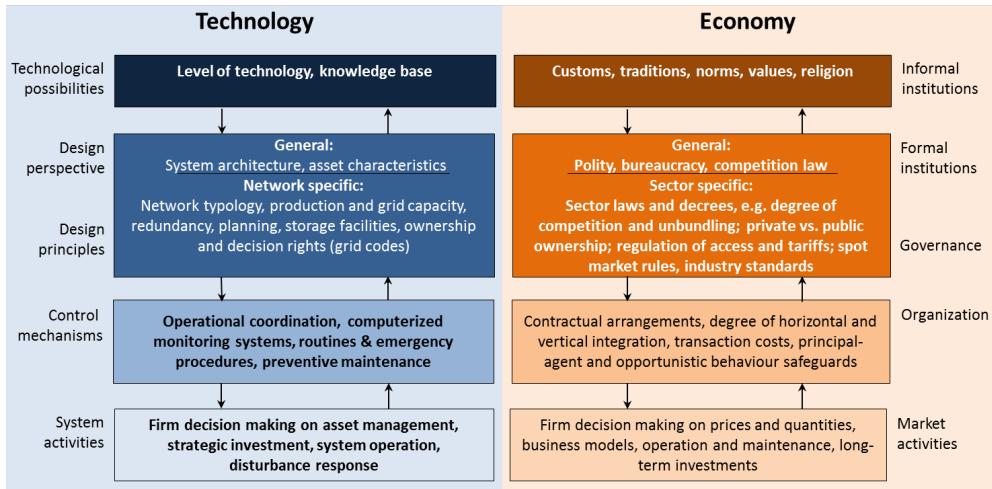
Technology

Economy

Technological possibilities

Level of technology, knowledge base

Customs, traditions, norms, values, religion

Informal institutions

Design perspective

General:
System architecture, asset characteristics
Network specific:
Network typology, production and grid capacity, redundancy, planning, storage facilities, ownership and decision rights (grid codes)

Design principles

General:
Polity, bureaucracy, competition law
Sector specific:
Sector laws and decrees, e.g. degree of competition and unbundling; private vs. public ownership; regulation of access and tariffs; spot market rules, industry standards

Formal institutions

Governance

Control mechanisms

Operational coordination, computerized monitoring systems, routines & emergency procedures, preventive maintenance

Contractual arrangements, degree of horizontal and vertical integration, transaction costs, principal-agent and opportunistic behaviour safeguards

Organization

System activities

Firm decision making on asset management, strategic investment, system operation, disturbance response

Firm decision making on prices and quantities, business models, operation and maintenance, long-term investments

Market activities